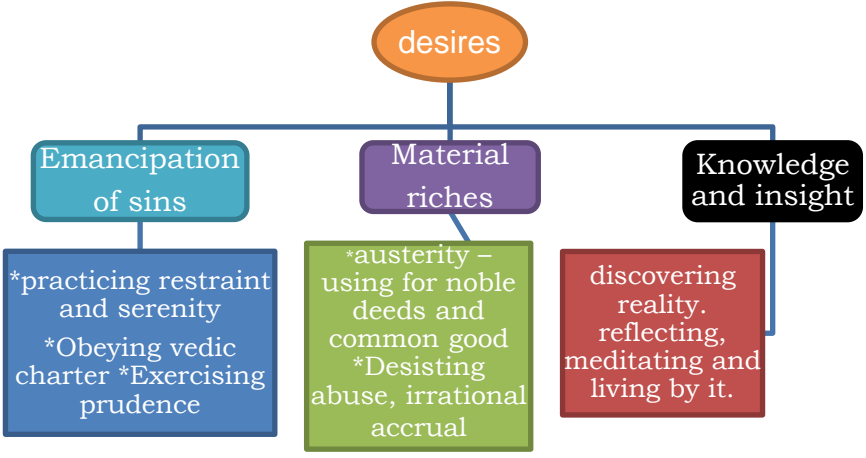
desires

Emancipation of sins

*practicing restraint and serenity
*Obeying vedic charter *Exercising prudence

Material riches

*austerity – using for noble deeds and common good
*Desisting abuse, irrational accrual

Knowledge and insight

discovering reality.
reflecting, meditating and living by it.